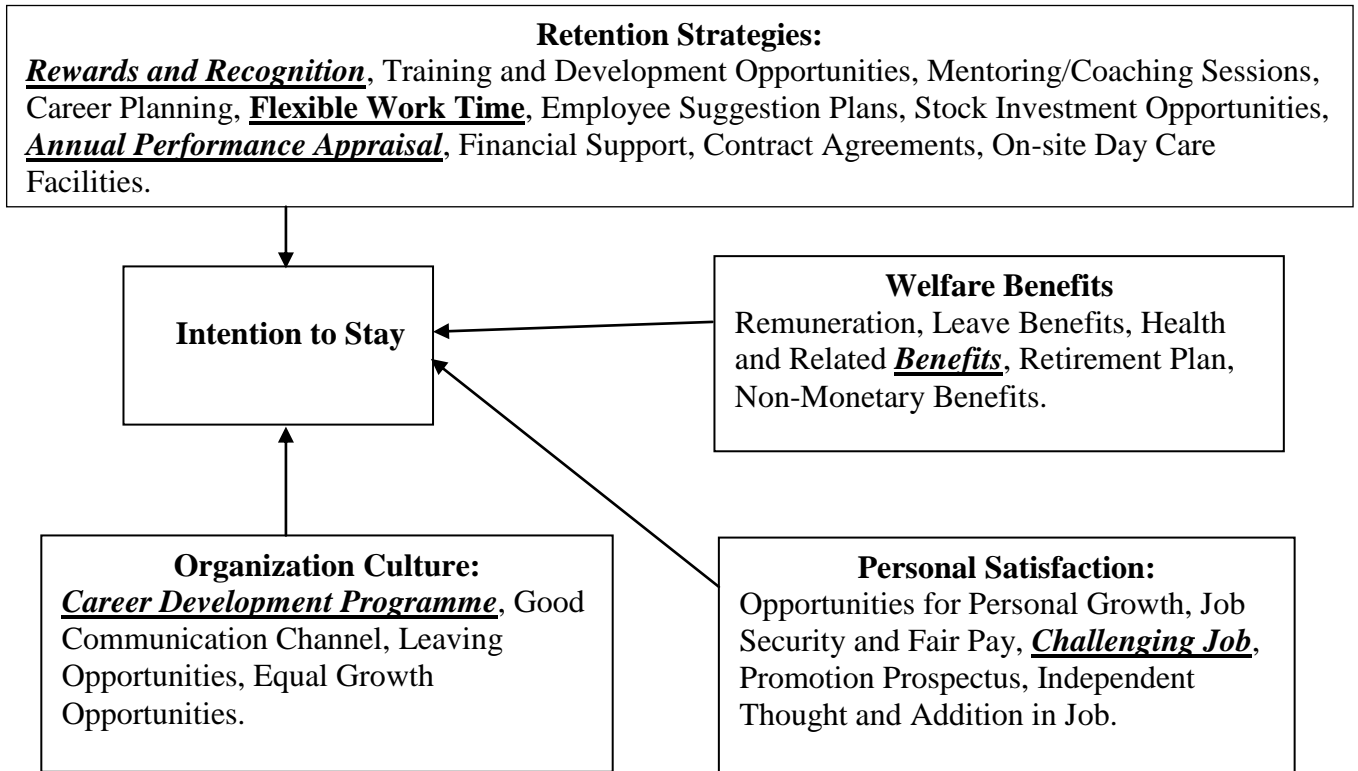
**Retention Strategies:**
***Rewards and Recognition***, Training and Development Opportunities, Mentoring/Coaching Sessions, Career Planning, **Flexible Work Time**, Employee Suggestion Plans, Stock Investment Opportunities, ***Annual Performance Appraisal***, Financial Support, Contract Agreements, On-site Day Care Facilities.

**Intention to Stay**

**Welfare Benefits**
Remuneration, Leave Benefits, Health and Related ***Benefits***, Retirement Plan, Non-Monetary Benefits.

**Organization Culture:**
***Career Development Programme***, Good Communication Channel, Leaving Opportunities, Equal Growth Opportunities.

**Personal Satisfaction:**
Opportunities for Personal Growth, Job Security and Fair Pay, ***Challenging Job***, Promotion Prospectus, Independent Thought and Addition in Job.